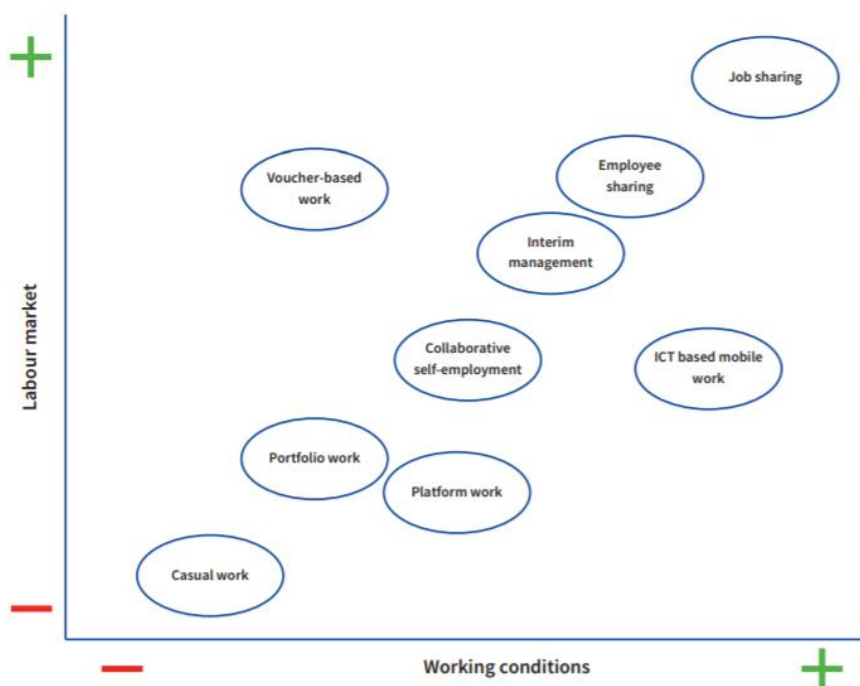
+

Job sharing

Voucher-based work

Employee sharing

Interim management

Labour market

Collaborative self-employment

ICT based mobile work

Portfolio work

Platform work

Casual work

−

−

Working conditions

+